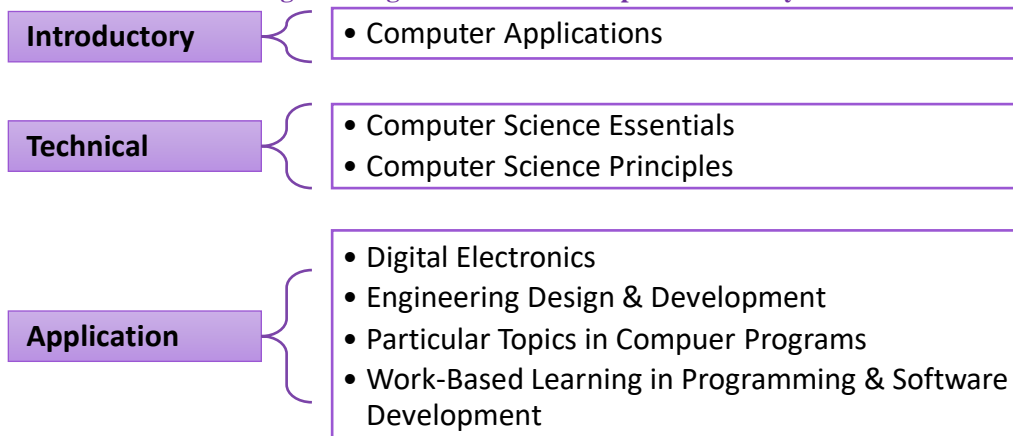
Introductory

• Computer Applications

Technical

• Computer Science Essentials
• Computer Science Principles

Application

• Digital Electronics
• Engineering Design & Development
• Particular Topics in Compuer Programs
• Work-Based Learning in Programming & Software Development